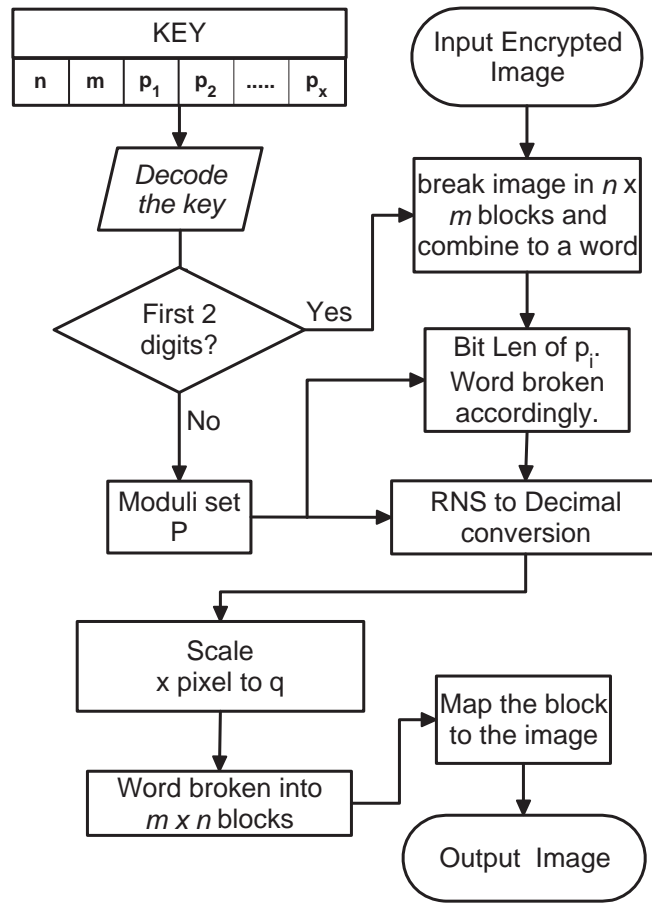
KEY

| n | m | $p_1$ | $p_2$ | ..... | $p_x$ |
|---|---|---|---|---|---|

Decode the key

First 2 digits?

Yes

No

Moduli set P

Input Encrypted Image

break image in $n$ x $m$ blocks and combine to a word

Bit Len of $p_i$. Word broken accordingly.

RNS to Decimal conversion

Scale x pixel to q

Word broken into $m$ x $n$ blocks

Map the block to the image

Output Image